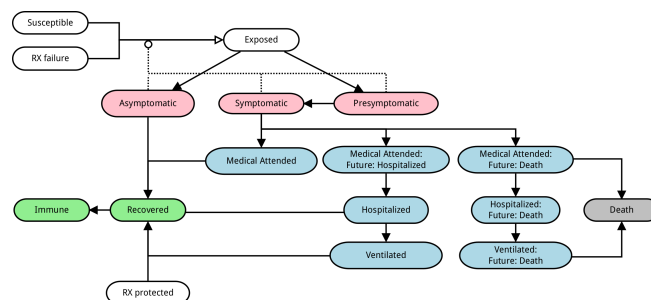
Susceptible

RX failure

Exposed

Asymptomatic

Symptomatic

Presymptomatic

Medical Attended

Medical Attended: Future: Hospitalized

Medical Attended: Future: Death

Immune

Recovered

Hospitalized

Hospitalized: Future: Death

Death

Ventilated

Ventilated: Future: Death

RX protected